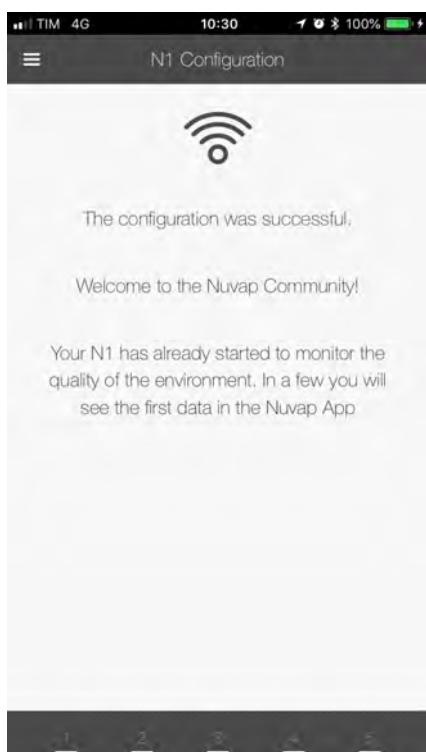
TIM 4G 10:30 100%

N1 Configuration

The configuration was successful.

Welcome to the Nuvap Community!

Your N1 has already started to monitor the quality of the environment. In a few you will see the first data in the Nuvap App

1 2 3 4 5